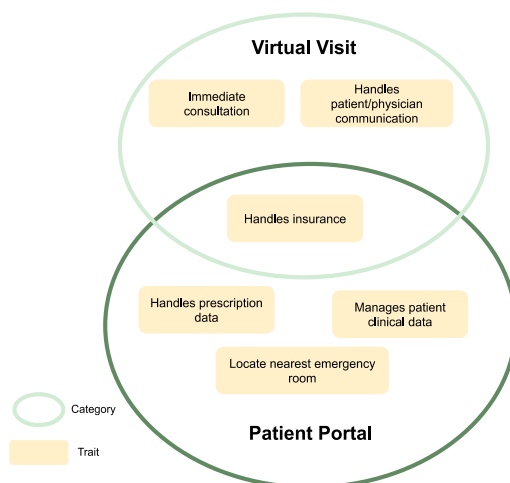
Virtual Visit

Immediate consultation

Handles patient/physician communication

Handles insurance

Handles prescription data

Manages patient clinical data

Locate nearest emergency room

Patient Portal

Category

Trait